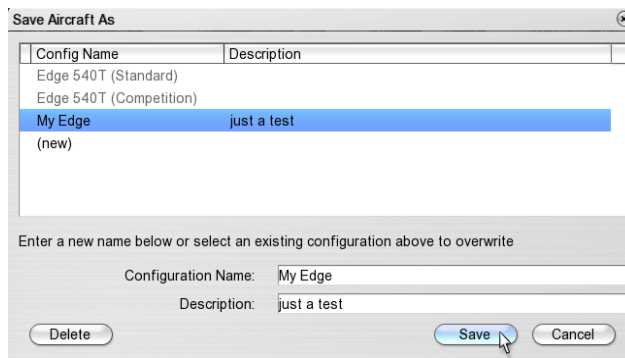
Save Aircraft As

| Config Name | Description |
|---|---|
| Edge 540T (Standard) | |
| Edge 540T (Competition) | |
| My Edge | just a test |
| (new) | |

Enter a new name below or select an existing configuration above to overwrite

Configuration Name: My Edge

Description: just a test

Delete

Save

Cancel